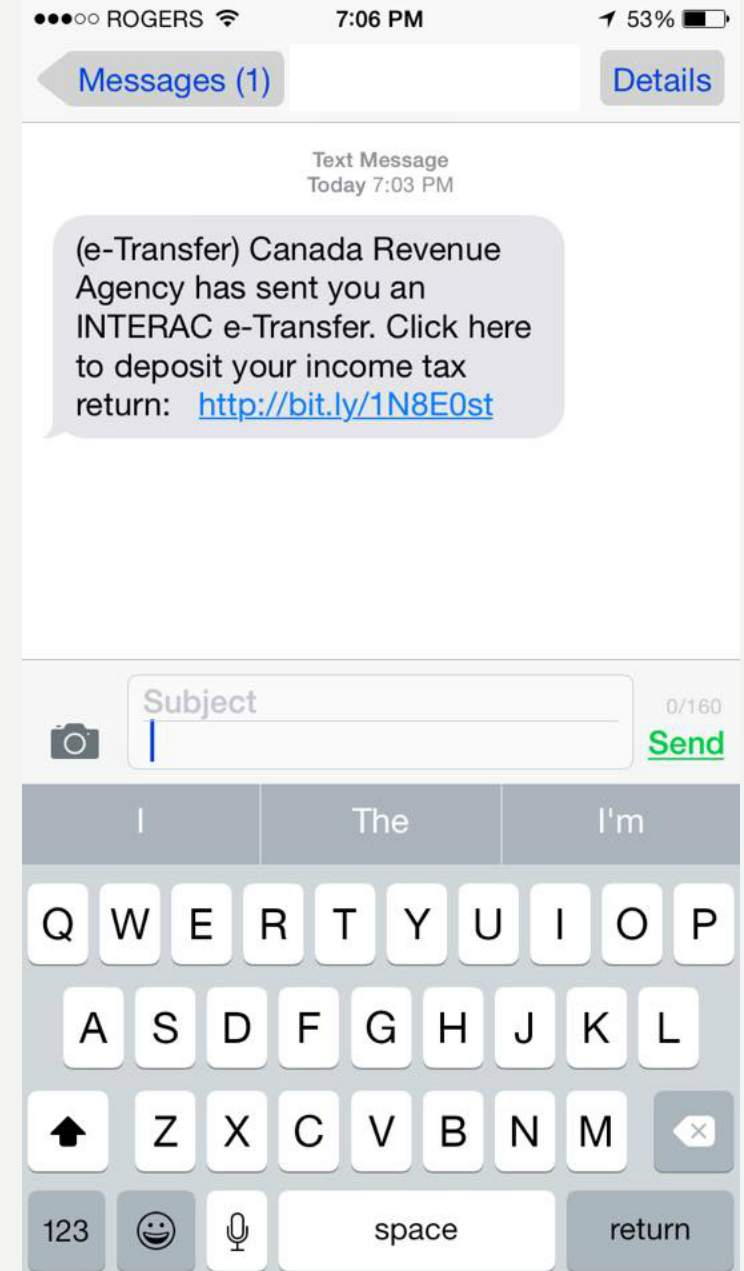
●●●○○ ROGERS 7:06 PM 53%

Messages (1)

Details

Text Message
Today 7:03 PM

(e-Transfer) Canada Revenue Agency has sent you an INTERAC e-Transfer. Click here to deposit your income tax return: http://bit.ly/1N8E0st

Subject

0/160

Send

I The I'm

Q W E R T Y U I O P

A S D F G H J K L

Z X C V B N M

123 space return